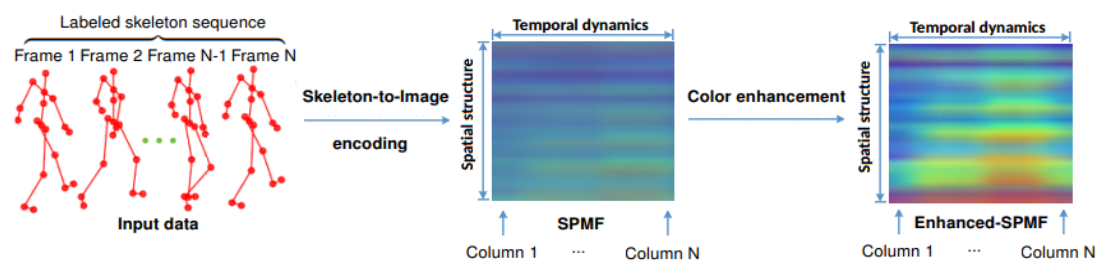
Labeled skeleton sequence

Frame 1 Frame 2 Frame N-1 Frame N

Input data

Skeleton-to-Image

encoding

Temporal dynamics

Spatial structure

SPMF

Column 1 ··· Column N

Color enhancement

Temporal dynamics

Spatial structure

Enhanced-SPMF

Column 1 ··· Column N